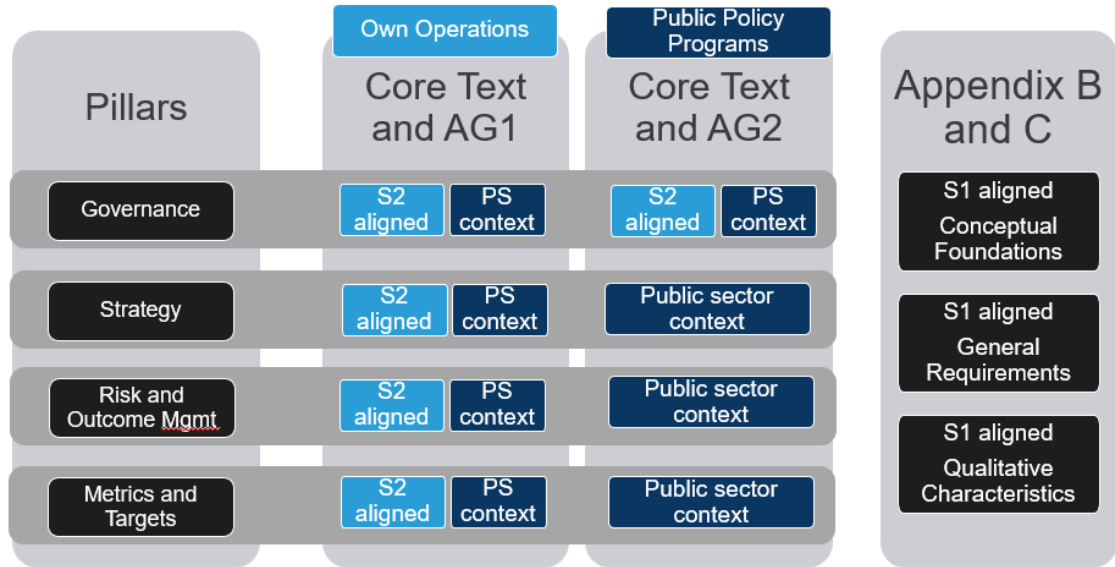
Own Operations

Public Policy Programs

Pillars

Core Text and AG1

Core Text and AG2

Appendix B and C

Governance

S2 aligned

PS context

S2 aligned

PS context

S1 aligned Conceptual Foundations

Strategy

S2 aligned

PS context

Public sector context

S1 aligned General Requirements

Risk and Outcome Mgmt

S2 aligned

PS context

Public sector context

S1 aligned Qualitative Characteristics

Metrics and Targets

S2 aligned

PS context

Public sector context